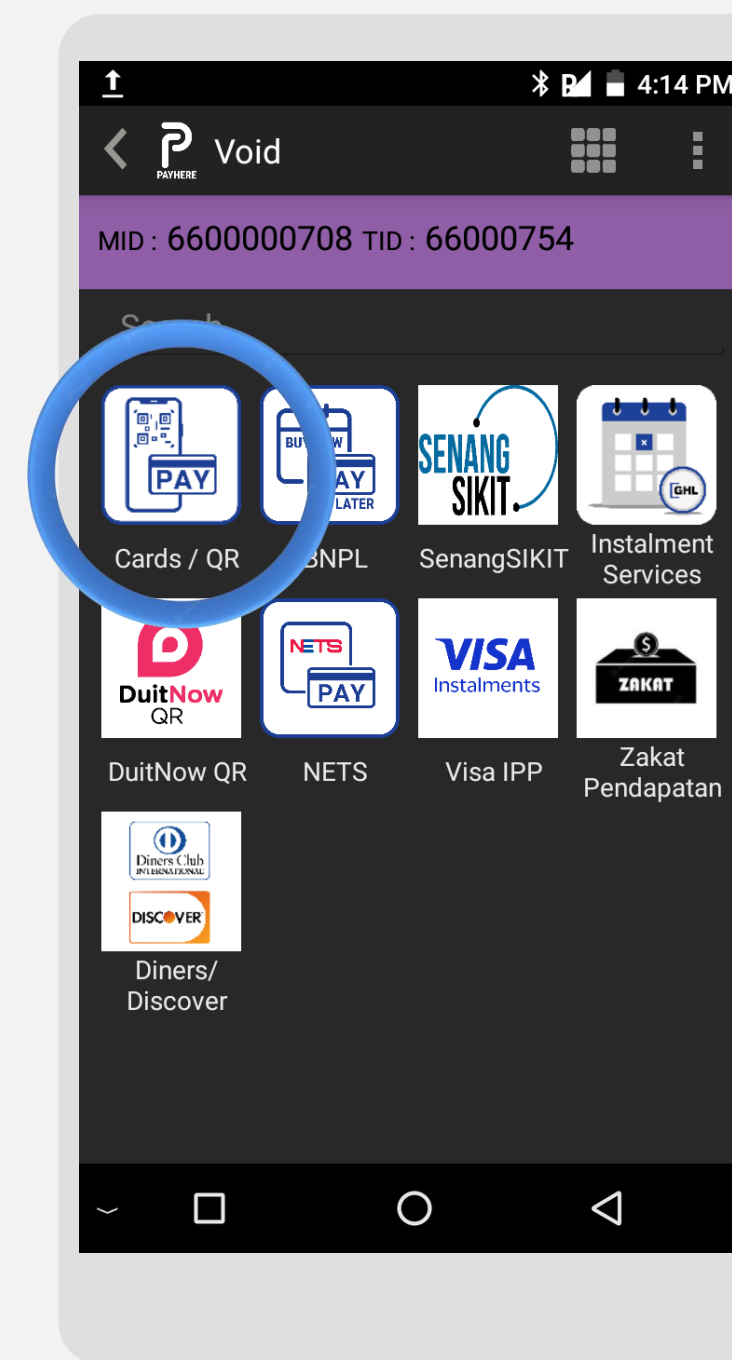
4:14 PM

PAYHERE Void

MID : 6600000708 TID : 66000754

Search

PAY
Cards / QR

BUY NOW PAY LATER
BNPL

SENANG SIKIT
SenangSIKIT

GHL
Instalment Services

DuitNow QR
DuitNow QR

NETS PAY
NETS

VISA Instalments
Visa IPP

ZAKAT
Zakat Pendapatan

Diners Club INTERNATIONAL
DISCOVER
Diners/ Discover